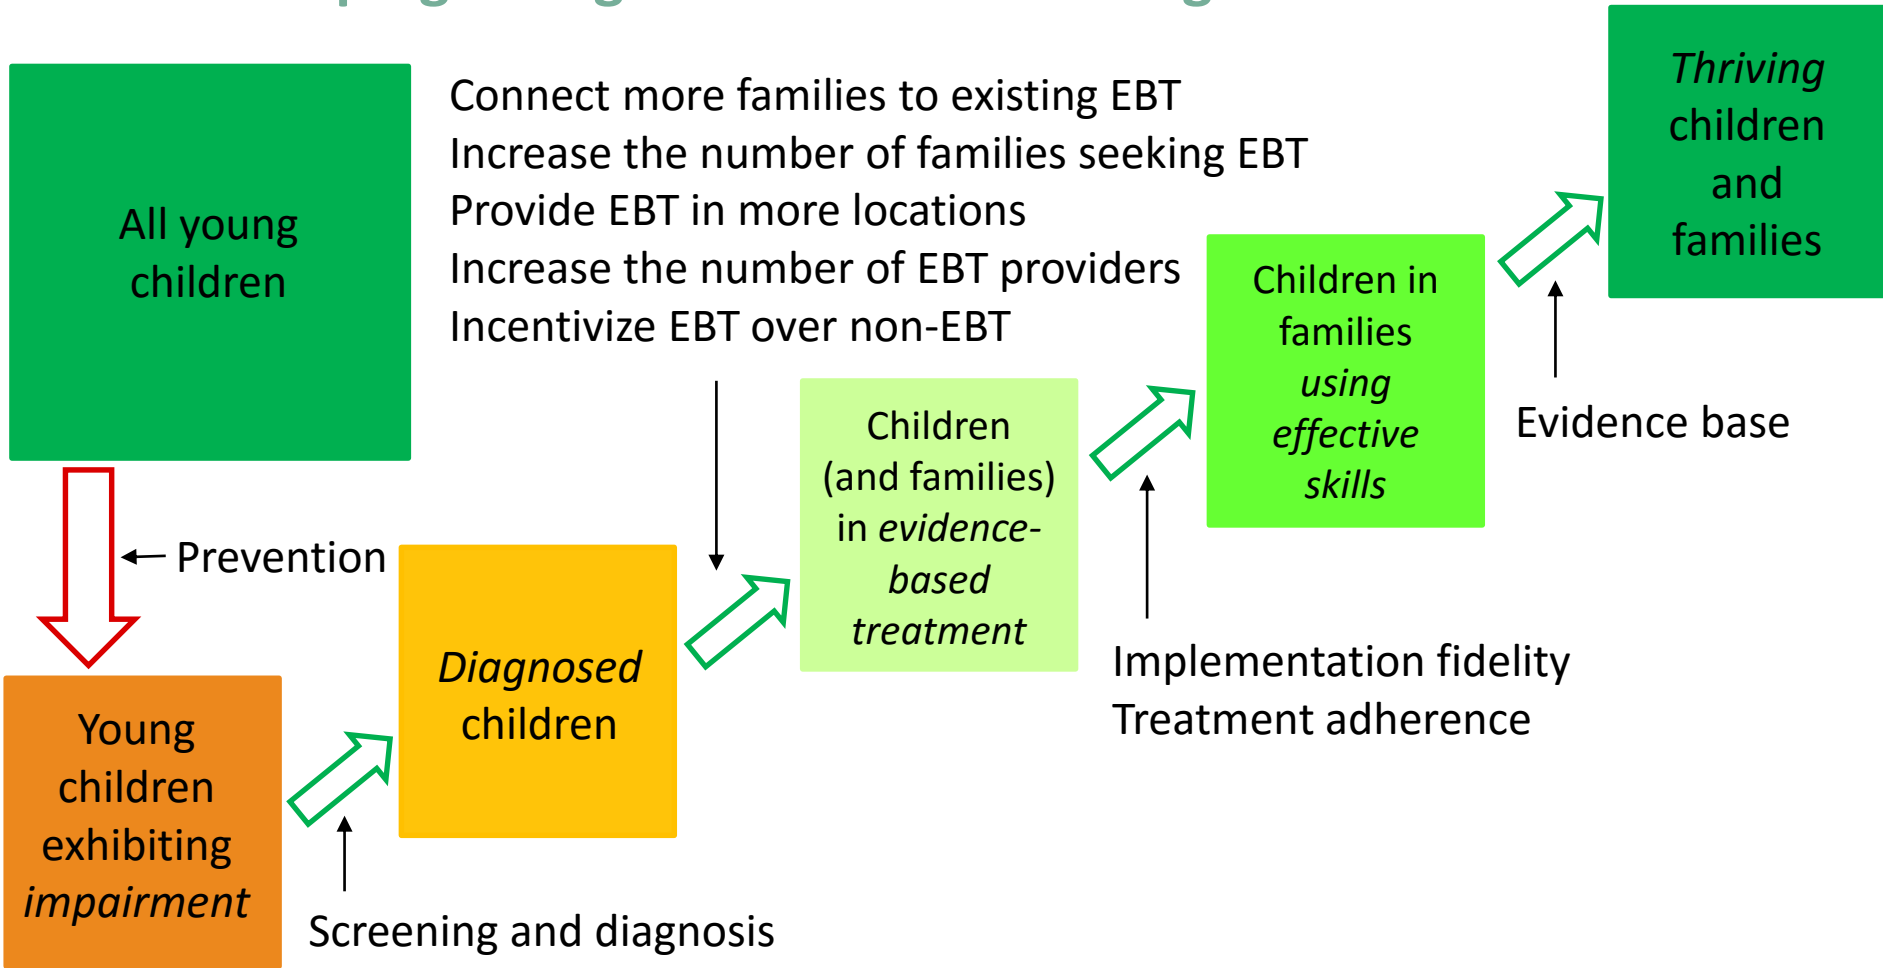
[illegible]

All young children

Connect more families to existing EBT
Increase the number of families seeking EBT
Provide EBT in more locations
Increase the number of EBT providers
Incentivize EBT over non-EBT

*Thriving* children and families

Children in families *using effective skills*

Evidence base

Children (and families) in *evidence-based treatment*

Prevention

*Diagnosed* children

Young children exhibiting *impairment*

Implementation fidelity
Treatment adherence

Screening and diagnosis